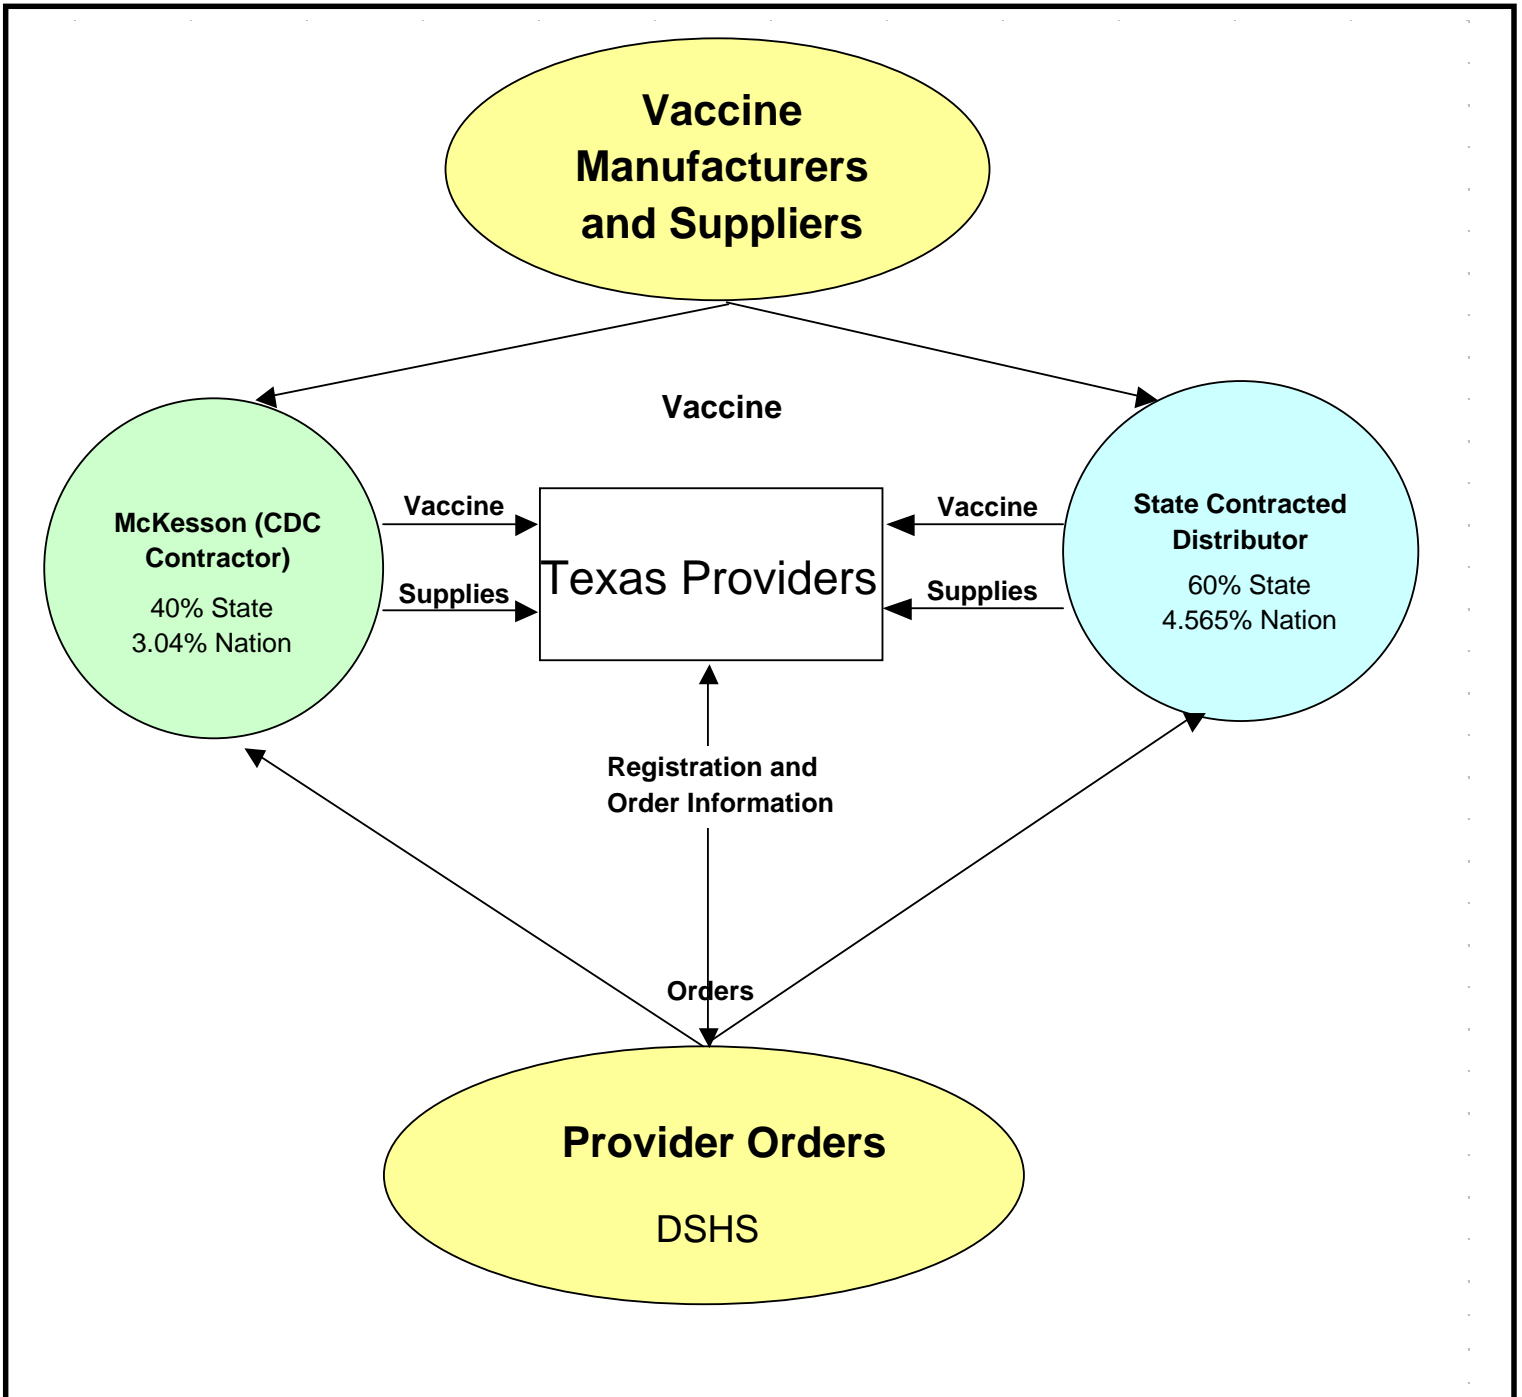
Vaccine Manufacturers and Suppliers

Vaccine

McKesson (CDC Contractor)
40% State
3.04% Nation

Vaccine

Supplies

Texas Providers

Vaccine

Supplies

State Contracted Distributor
60% State
4.565% Nation

Registration and Order Information

Orders

Provider Orders

DSHS